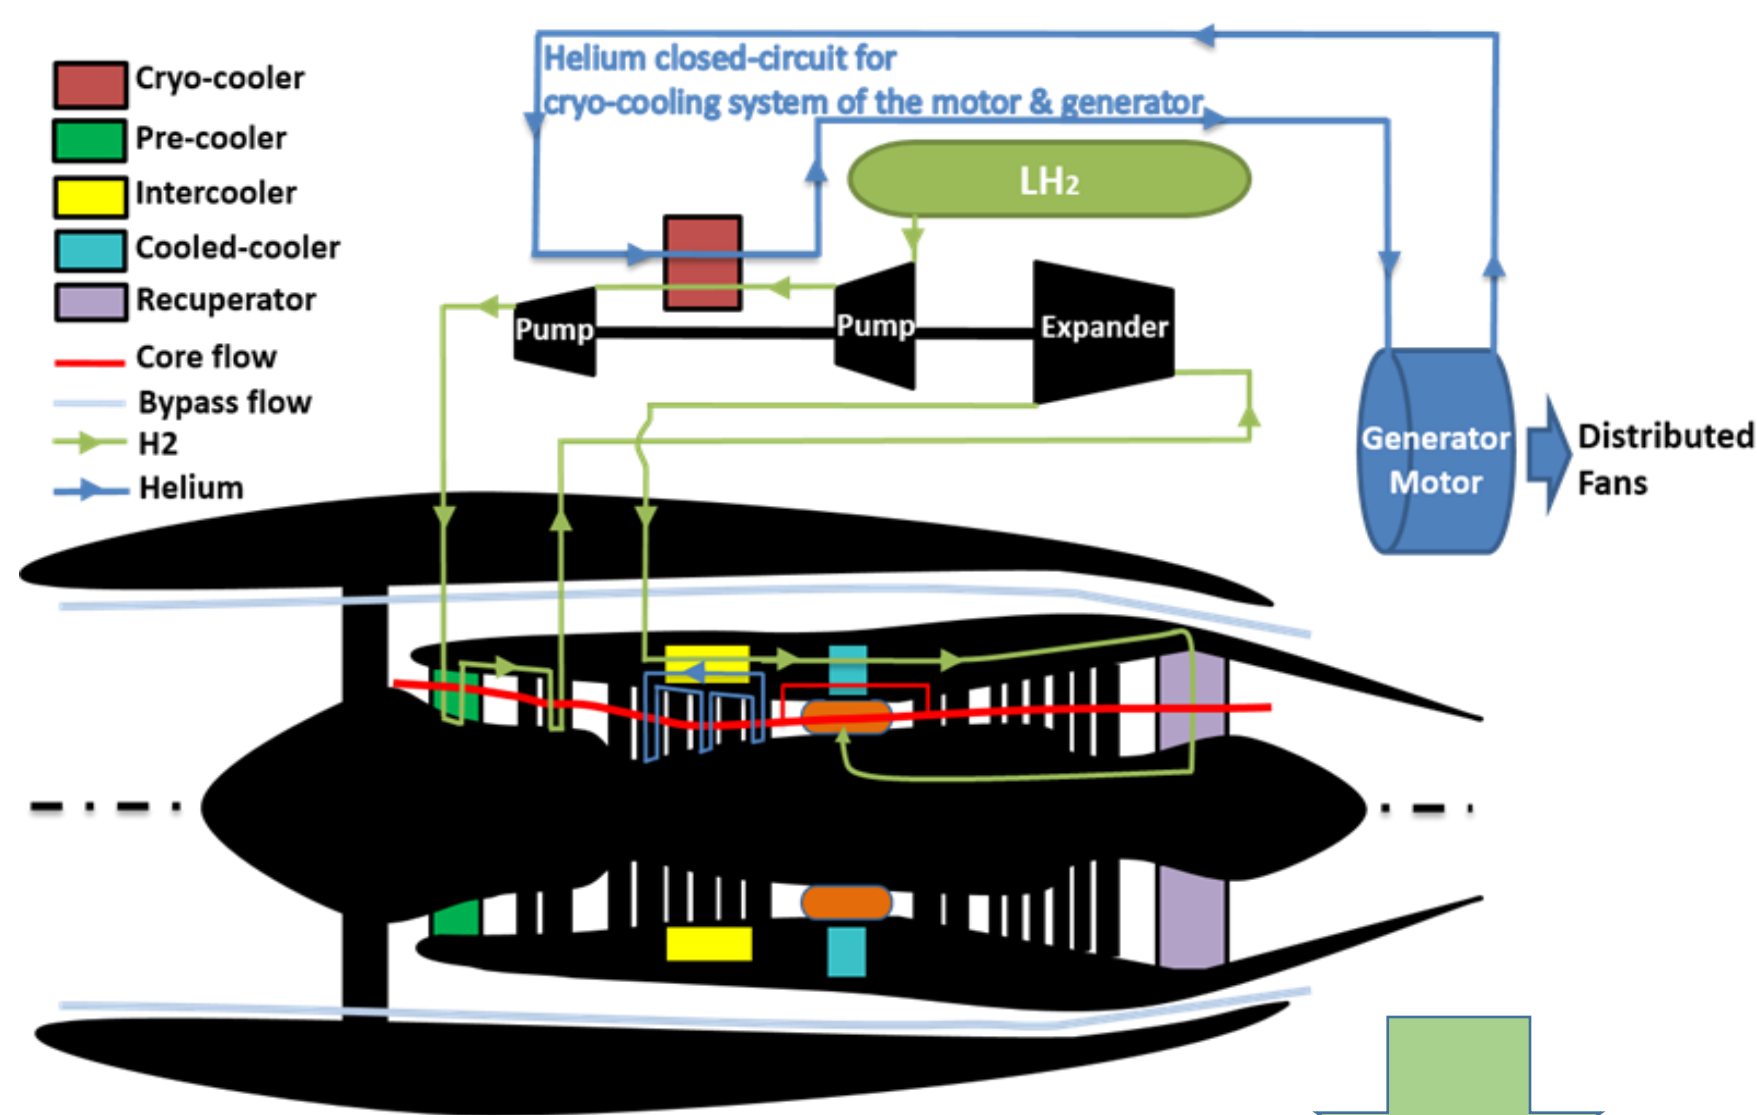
Cryo-cooler
Pre-cooler
Intercooler
Cooled-cooler
Recuperator
Core flow
Bypass flow
H2
Helium

Helium closed-circuit for cryo-cooling system of the motor & generator

LH2

Pump
Pump
Expander

Generator Motor

Distributed Fans